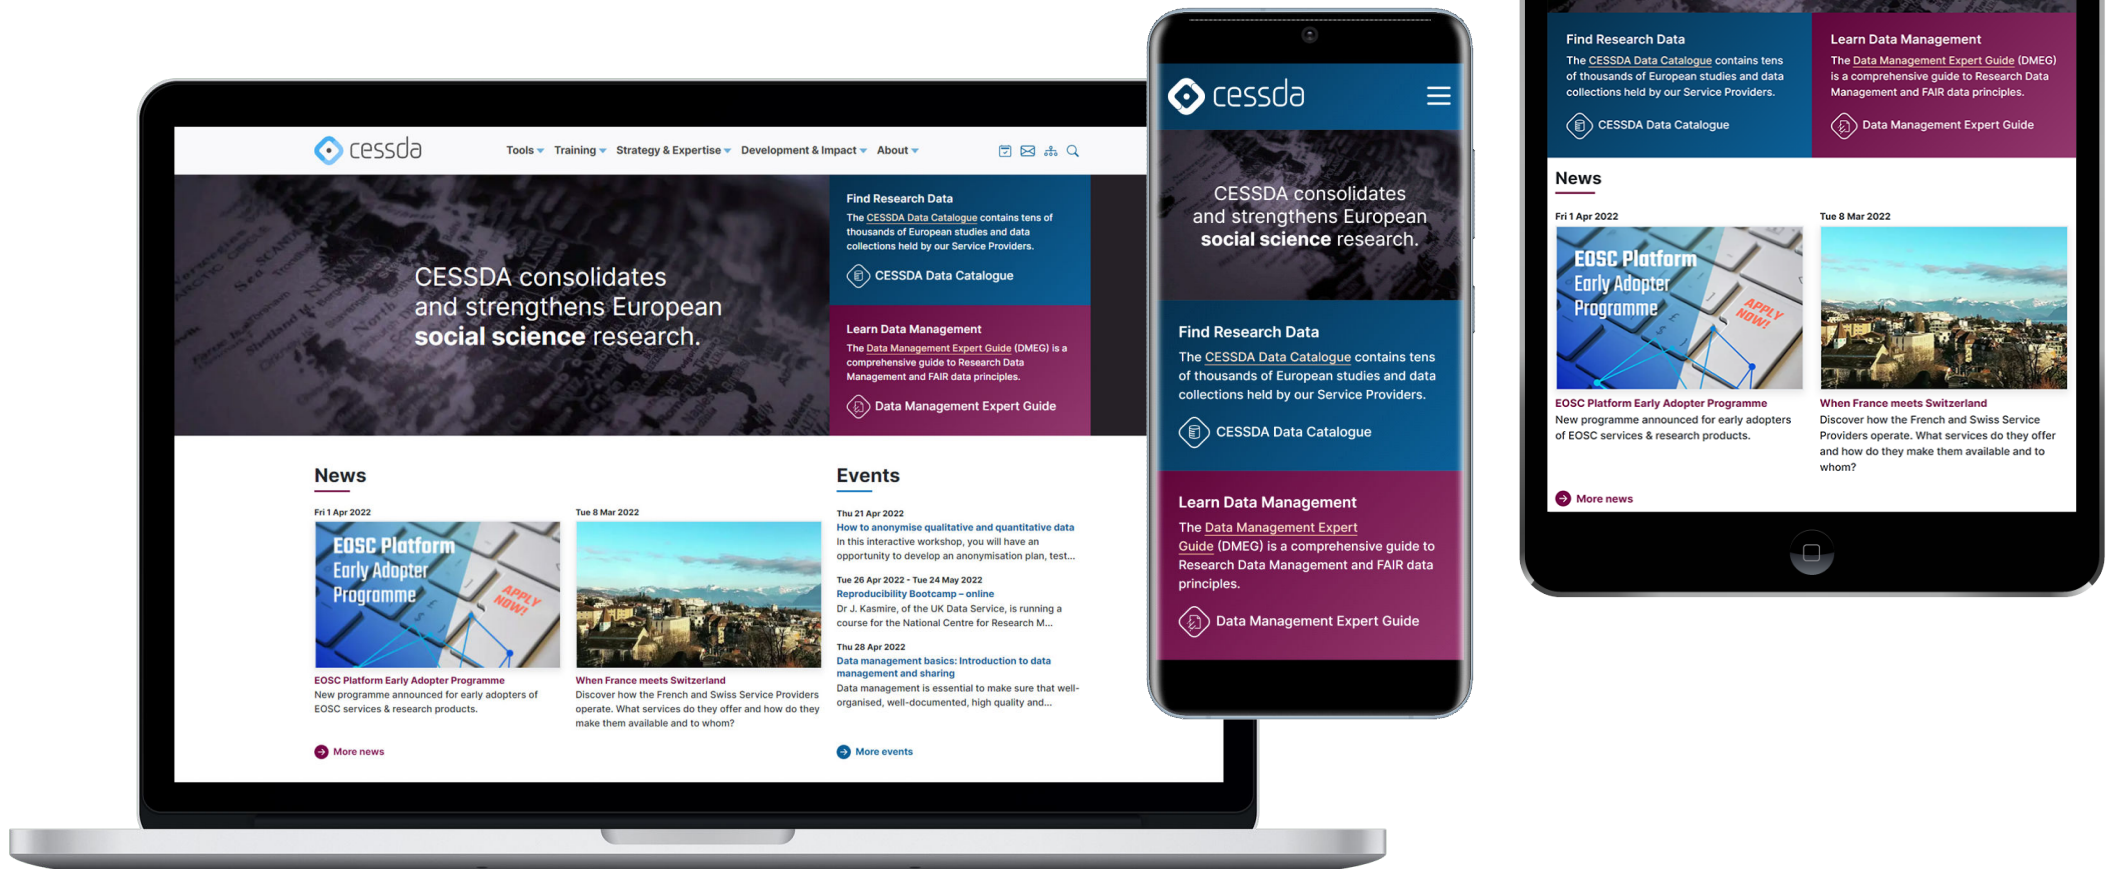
cessda

Tools Training Strategy & Expertise Development & Impact About

CESSDA consolidates and strengthens European **social science** research.

Find Research Data

The CESSDA Data Catalogue contains tens of thousands of European studies and data collections held by our Service Providers.

CESSDA Data Catalogue

Learn Data Management

The Data Management Expert Guide (DMEG) is a comprehensive guide to Research Data Management and FAIR data principles.

Data Management Expert Guide

News

Fri 1 Apr 2022

EOSC Platform Early Adopter Programme APPLY NOW!

EOSC Platform Early Adopter Programme

New programme announced for early adopters of EOSC services & research products.

Tue 8 Mar 2022

When France meets Switzerland

Discover how the French and Swiss Service Providers operate. What services do they offer and how do they make them available and to whom?

More news

Events

Thu 21 Apr 2022

How to anonymise qualitative and quantitative data

In this interactive workshop, you will have an opportunity to develop an anonymisation plan, test...

Tue 26 Apr 2022 - Tue 24 May 2022

Reproducibility Bootcamp – online

Dr J. Kasmire, of the UK Data Service, is running a course for the National Centre for Research M...

Thu 28 Apr 2022

Data management basics: Introduction to data management and sharing

Data management is essential to make sure that well-organised, well-documented, high quality and...

More events

cessda

CESSDA consolidates and strengthens European **social science** research.

Find Research Data

The CESSDA Data Catalogue contains tens of thousands of European studies and data collections held by our Service Providers.

CESSDA Data Catalogue

Learn Data Management

The Data Management Expert Guide (DMEG) is a comprehensive guide to Research Data Management and FAIR data principles.

Data Management Expert Guide

Find Research Data

The CESSDA Data Catalogue contains tens of thousands of European studies and data collections held by our Service Providers.

CESSDA Data Catalogue

Learn Data Management

The Data Management Expert Guide (DMEG) is a comprehensive guide to Research Data Management and FAIR data principles.

Data Management Expert Guide

News

Fri 1 Apr 2022

EOSC Platform Early Adopter Programme APPLY NOW!

EOSC Platform Early Adopter Programme

New programme announced for early adopters of EOSC services & research products.

Tue 8 Mar 2022

When France meets Switzerland

Discover how the French and Swiss Service Providers operate. What services do they offer and how do they make them available and to whom?

More news